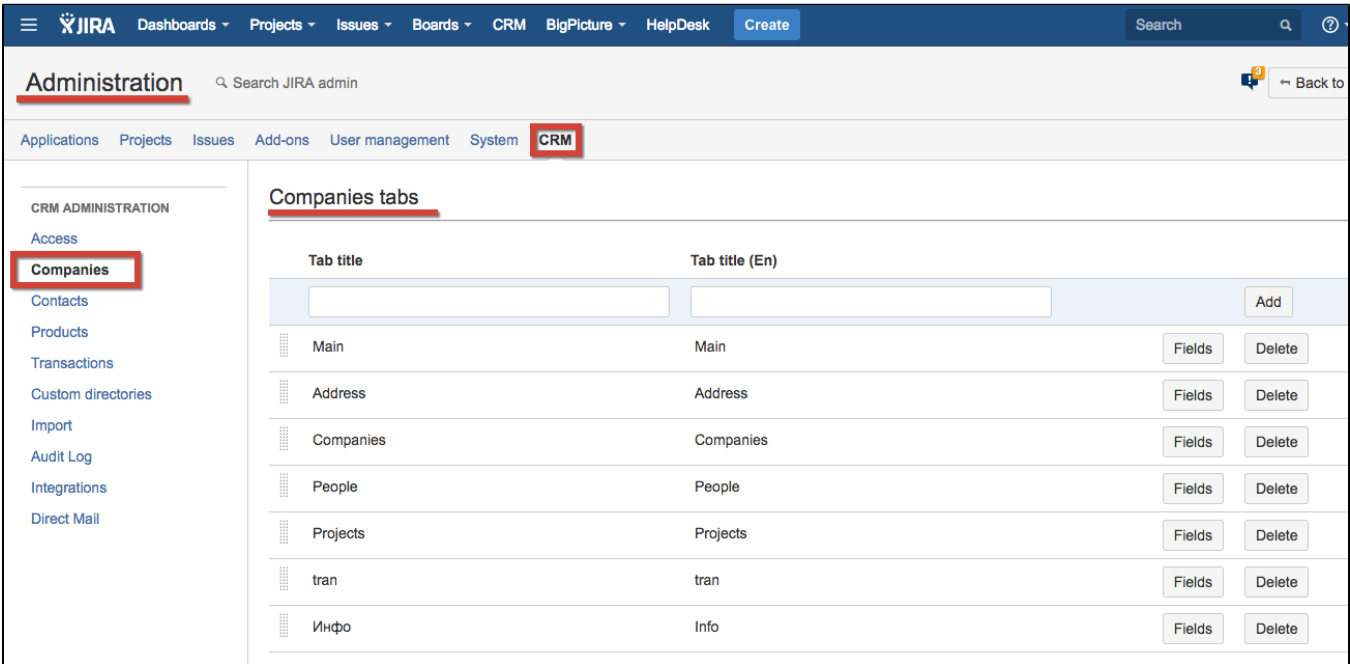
JIRA Dashboards Projects Issues Boards CRM BigPicture HelpDesk Create Search

Administration Search JIRA admin

Back to

Applications Projects Issues Add-ons User management System CRM

CRM ADMINISTRATION
Access
Companies
Contacts
Products
Transactions
Custom directories
Import
Audit Log
Integrations
Direct Mail

Companies tabs

| Tab title | Tab title (En) | | |
|---|---|---|---|
| | | | Add |
| Main | Main | Fields | Delete |
| Address | Address | Fields | Delete |
| Companies | Companies | Fields | Delete |
| People | People | Fields | Delete |
| Projects | Projects | Fields | Delete |
| tran | tran | Fields | Delete |
| Инфо | Info | Fields | Delete |